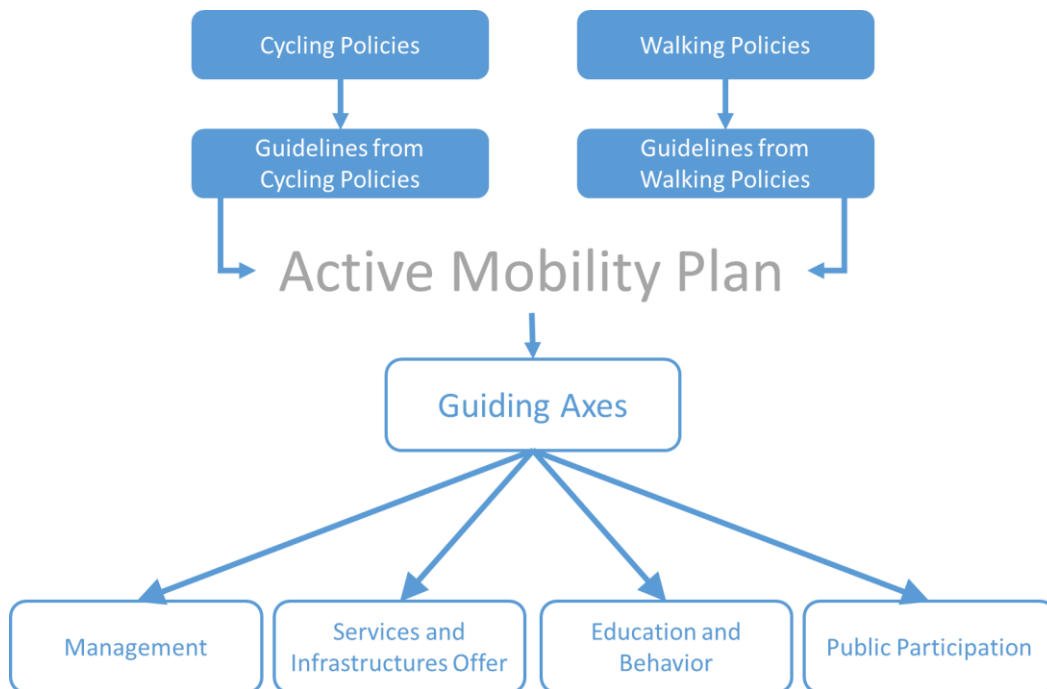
Cycling Policies

Walking Policies

Guidelines from Cycling Policies

Guidelines from Walking Policies

Active Mobility Plan

Guiding Axes

Management

Services and Infrastructures Offer

Education and Behavior

Public Participation